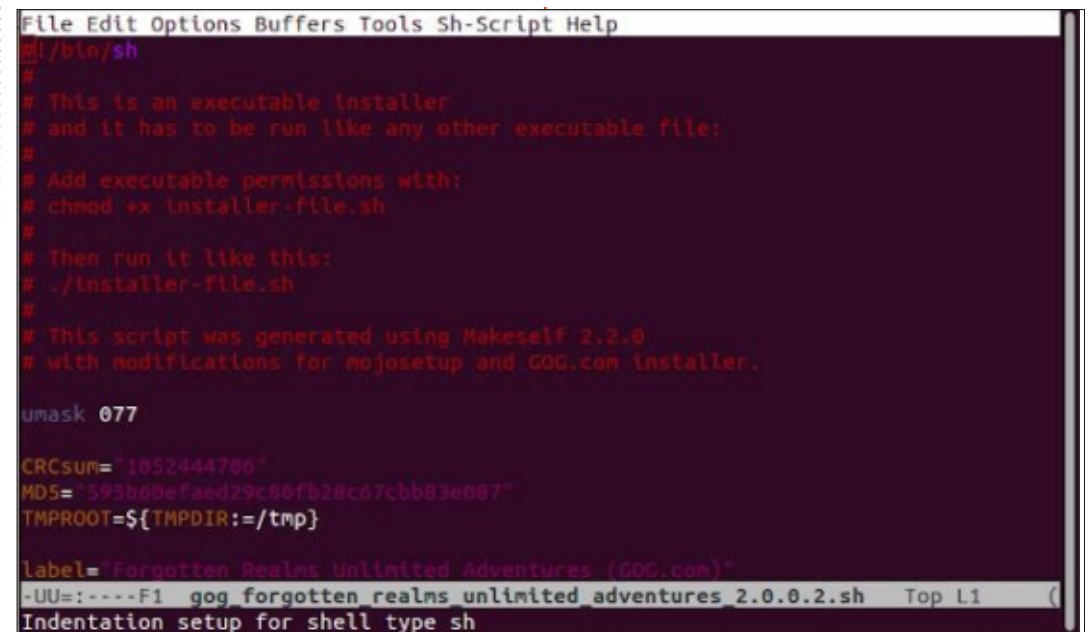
File Edit Options Buffers Tools Sh-Script Help
#!/bin/sh
#
# This is an executable installer
# and it has to be run like any other executable file:
#
# Add executable permissions with:
# chmod +x installer-file.sh
#
# Then run it like this:
# ./installer-file.sh
#
# This script was generated using Makeself 2.2.0
# with modifications for mojosetup and GOG.com installer.

umask 077

CRCsum="1052444706"
MD5="595b60efaed29c80fb28c67cbb83e087"
TMPROOT=${TMPDIR:=/tmp}

label="Forgotten Realms Unlimited Adventures (GOG.com)"
-UU=:----F1  gog_forgotten_realms_unlimited_adventures_2.0.0.2.sh   Top L1
Indentation setup for shell type sh